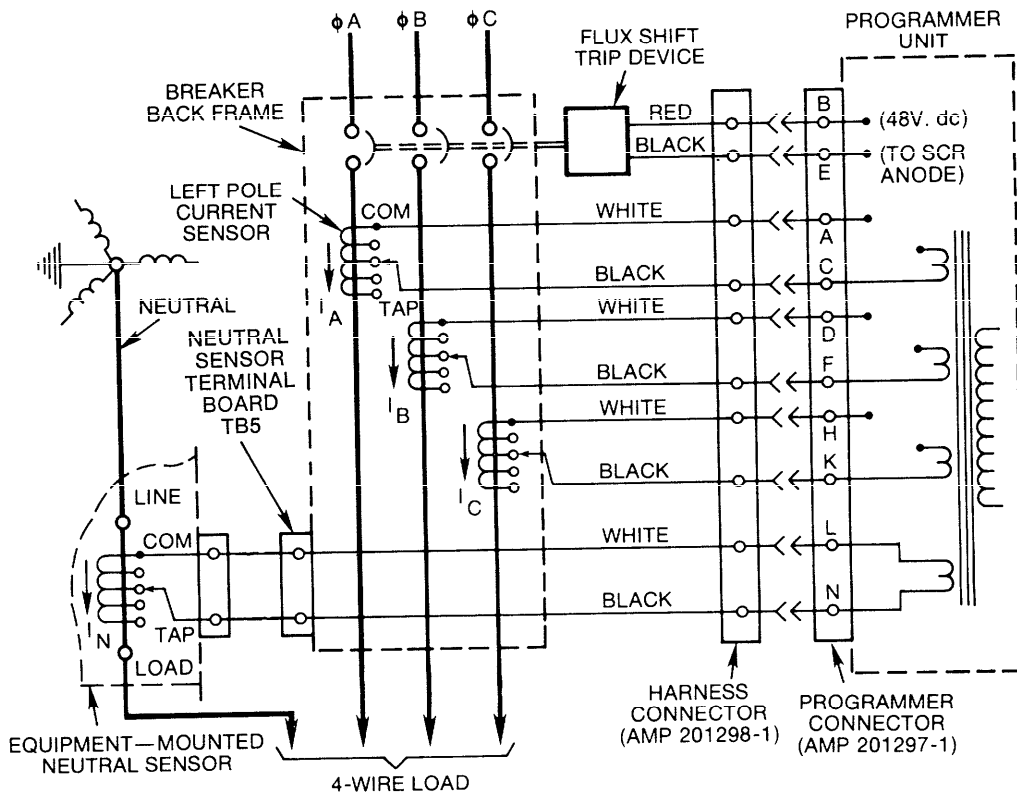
ϕA ϕB ϕC

FLUX SHIFT TRIP DEVICE

PROGRAMMER UNIT

BREAKER BACK FRAME

RED

BLACK

B

E

(48V. dc)

(TO SCR ANODE)

LEFT POLE CURRENT SENSOR

COM

WHITE

A

BLACK

C

$I_A$

TAP

WHITE

D

NEUTRAL

NEUTRAL SENSOR TERMINAL BOARD TB5

BLACK

F

$I_B$

WHITE

H

BLACK

K

$I_C$

LINE

COM

WHITE

L

$I_N$

TAP

BLACK

N

LOAD

HARNESS CONNECTOR (AMP 201298-1)

PROGRAMMER CONNECTOR (AMP 201297-1)

EQUIPMENT—MOUNTED NEUTRAL SENSOR

4-WIRE LOAD